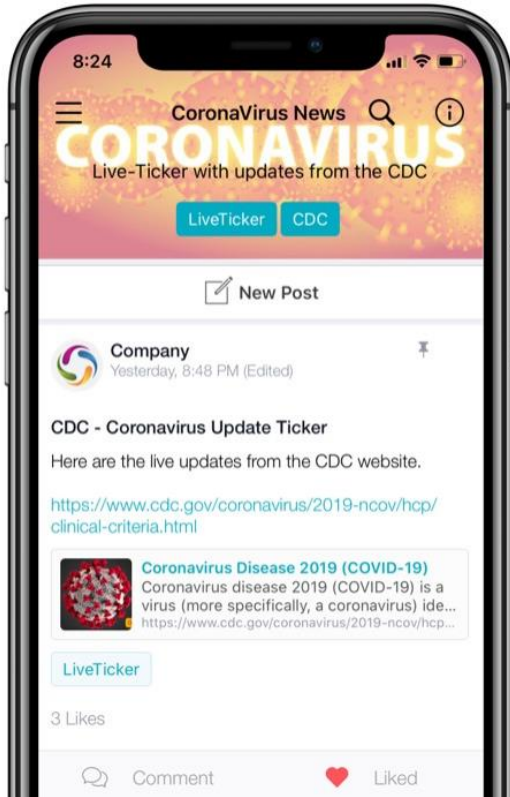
8:24

CoronaVirus News

CORONAVIRUS

Live-Ticker with updates from the CDC

LiveTicker CDC

New Post

Company
Yesterday, 8:48 PM (Edited)

CDC - Coronavirus Update Ticker

Here are the live updates from the CDC website.

https://www.cdc.gov/coronavirus/2019-ncov/hcp/clinical-criteria.html

Coronavirus Disease 2019 (COVID-19)
Coronavirus disease 2019 (COVID-19) is a virus (more specifically, a coronavirus) ide...
https://www.cdc.gov/coronavirus/2019-ncov/hcp...

LiveTicker

3 Likes

Comment Liked